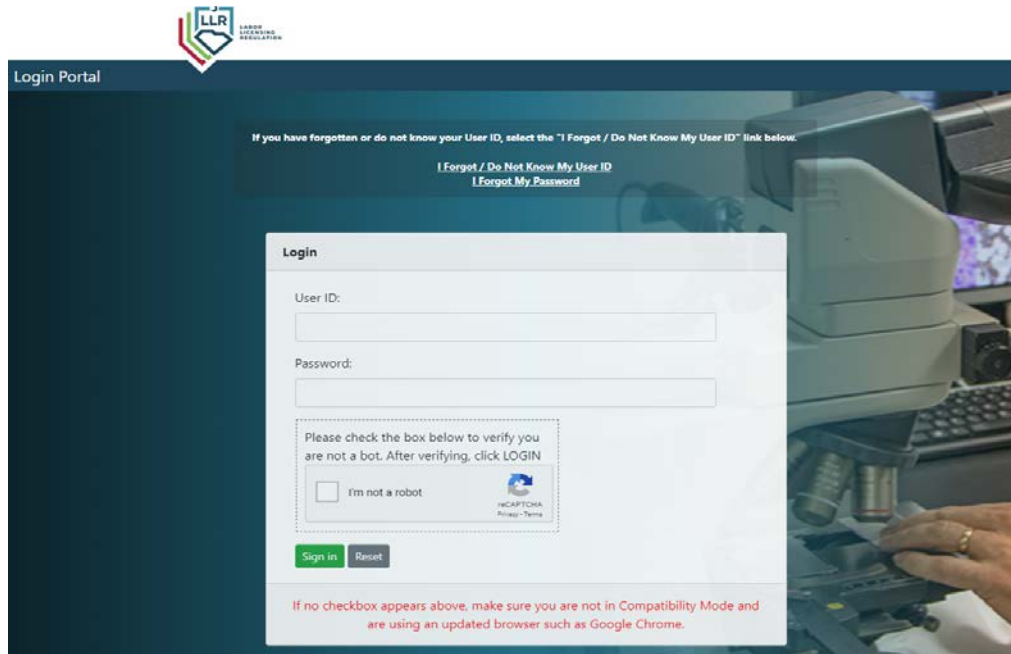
LLR
LABOR
LICENSING
REGULATION

Login Portal

If you have forgotten or do not know your User ID, select the "I Forgot / Do Not Know My User ID" link below.

I Forgot / Do Not Know My User ID
I Forgot My Password

Login

User ID:

Password:

Please check the box below to verify you are not a bot. After verifying, click LOGIN

I'm not a robot

reCAPTCHA
Privacy - Terms

Sign in
Reset

If no checkbox appears above, make sure you are not in Compatibility Mode and are using an updated browser such as Google Chrome.